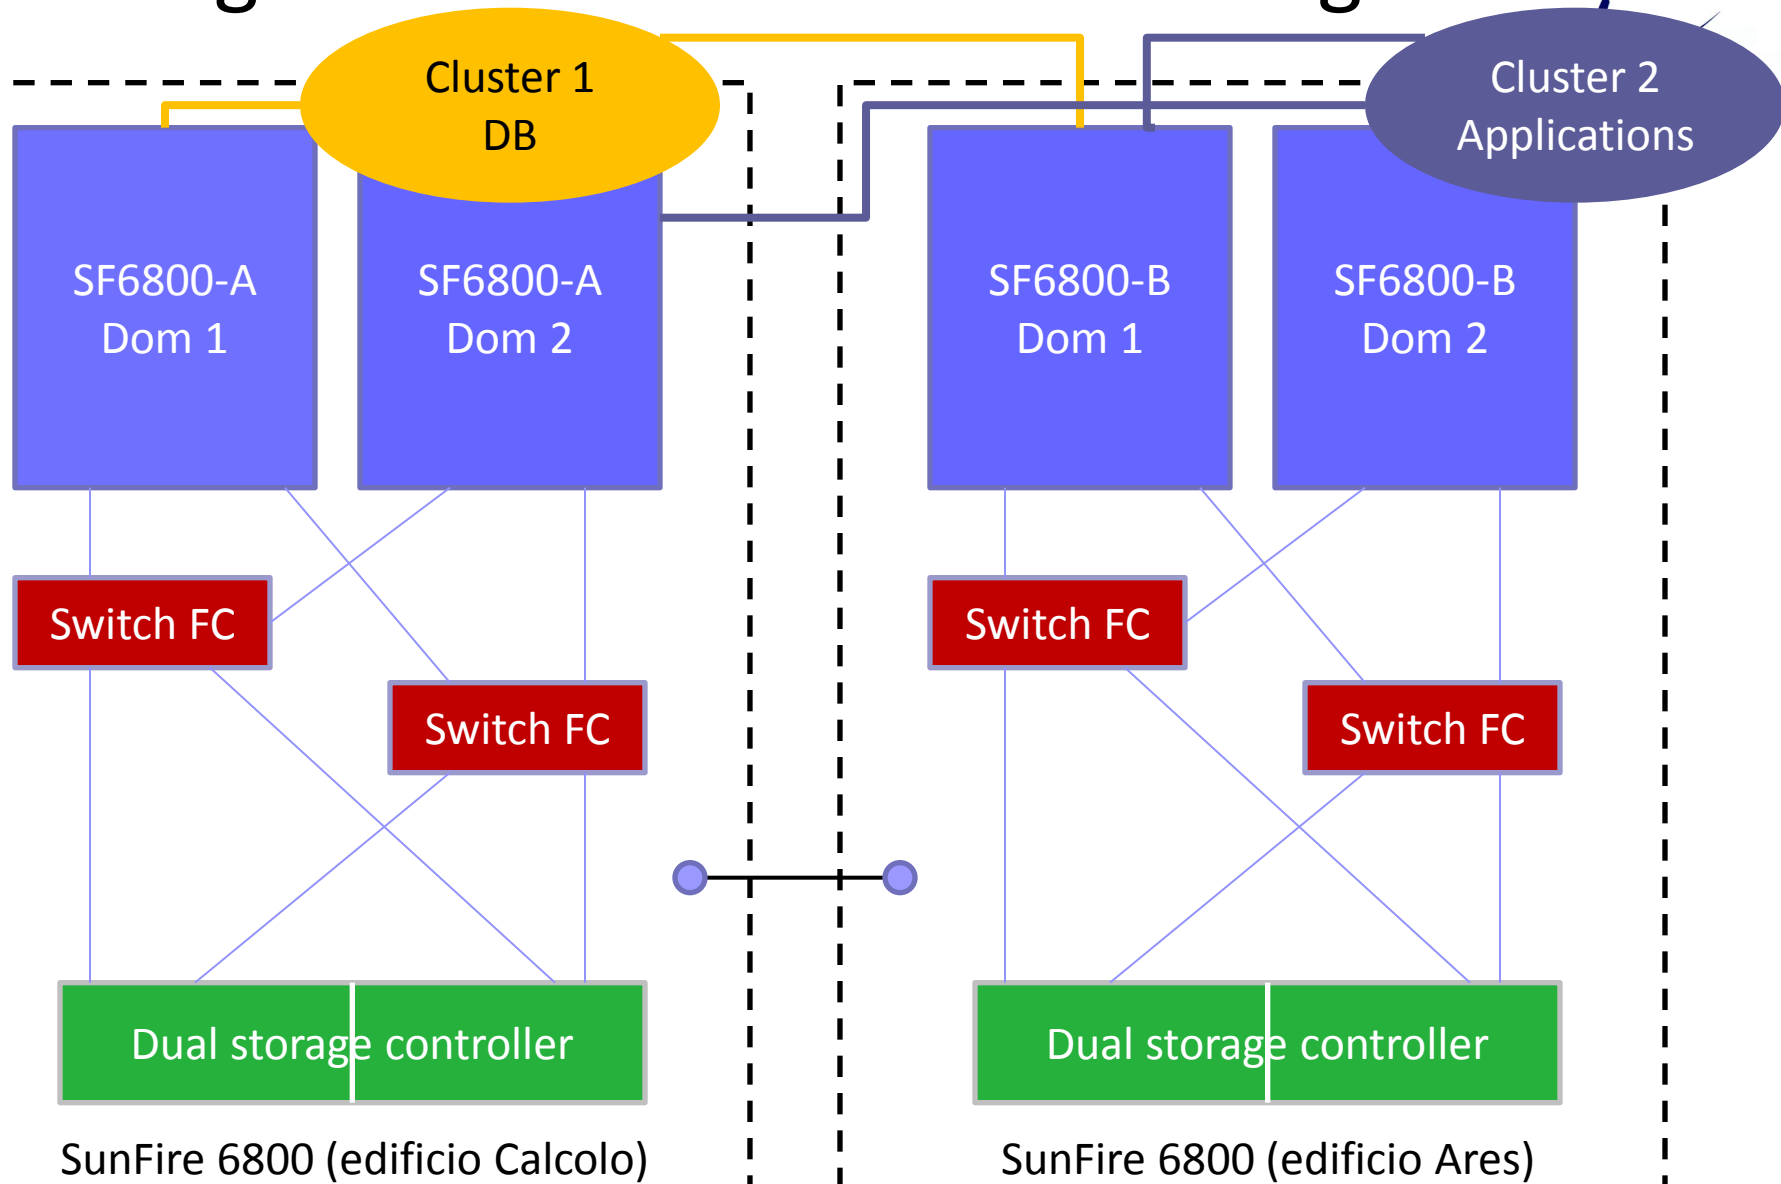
Cluster 1
DB

Cluster 2
Applications

SF6800-A
Dom 1

SF6800-A
Dom 2

SF6800-B
Dom 1

SF6800-B
Dom 2

Switch FC

Switch FC

Switch FC

Switch FC

Dual storage controller

Dual storage controller

SunFire 6800 (edificio Calcolo)

SunFire 6800 (edificio Ares)